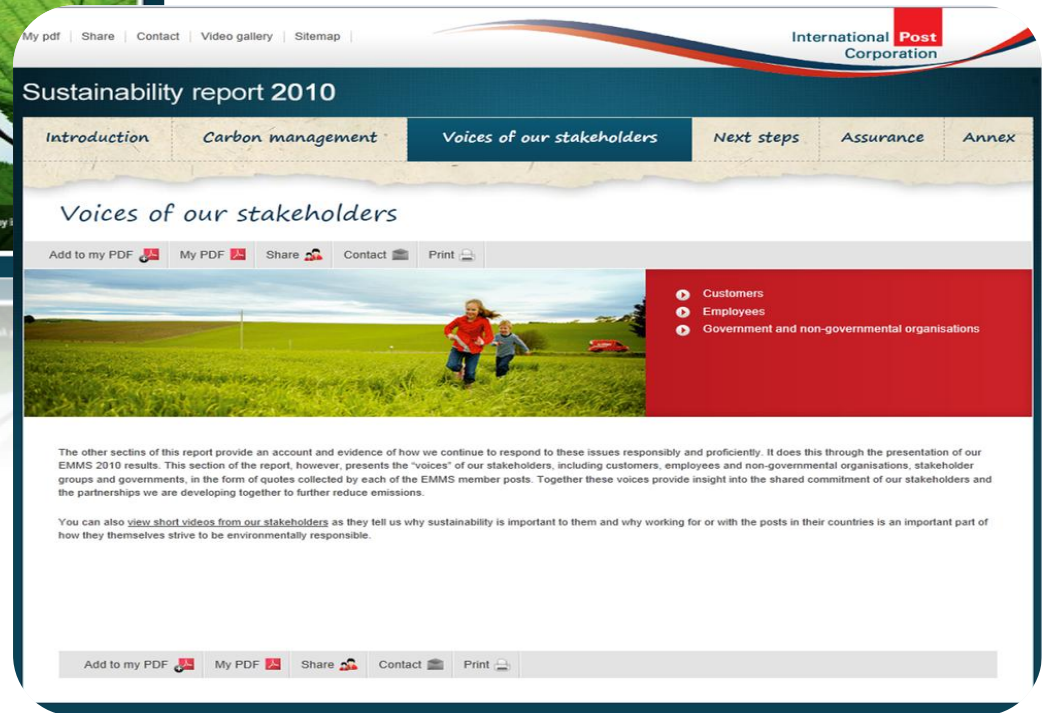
My pdf | Share | Contact | Video gallery | Sitemap |

International Post Corporation

Sustainability report 2010

Introduction | Carbon management | Voices of our stakeholders | Next steps | Assurance | Annex

Voices of our stakeholders

Add to my PDF | My PDF | Share | Contact | Print

Customers
Employees
Government and non-governmental organisations

The other sectins of this report provide an account and evidence of how we continue to respond to these issues responsibly and proficiently. It does this through the presentation of our EMMS 2010 results. This section of the report, however, presents the "voices" of our stakeholders, including customers, employees and non-governmental organisations, stakeholder groups and governments, in the form of quotes collected by each of the EMMS member posts. Together these voices provide insight into the shared commitment of our stakeholders and the partnerships we are developing together to further reduce emissions.

You can also view short videos from our stakeholders as they tell us why sustainability is important to them and why working for or with the posts in their countries is an important part of how they themselves strive to be environmentally responsible.

Add to my PDF | My PDF | Share | Contact | Print